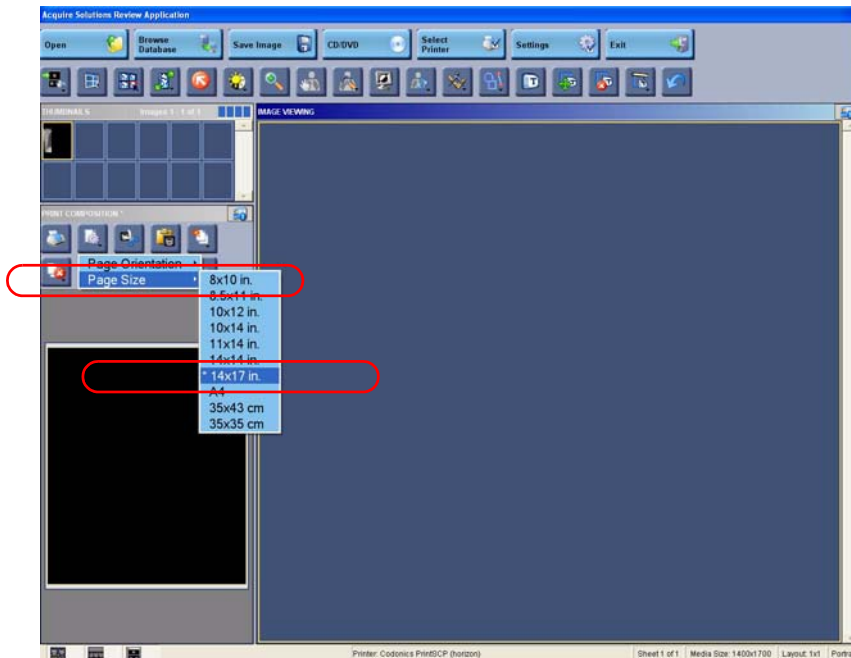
Acquire Solutions Review Application

Open
Browse Database
Save Image
CD/DVD
Select Printer
Settings
Exit

THUMBNAILS
Images 1 - 1 of 1

IMAGE VIEWING

PRINT COMPOSITION *

Page Orientation
Page Size

8x10 in.
8.5x11 in.
10x12 in.
10x14 in.
11x14 in.
14x14 in.
* 14x17 in.
A4
35x43 cm
35x35 cm

Printer: Codonics PrintSCP (horizon)
Sheet 1 of 1
Media Size: 1400x1700
Layout: 1x1
Portr